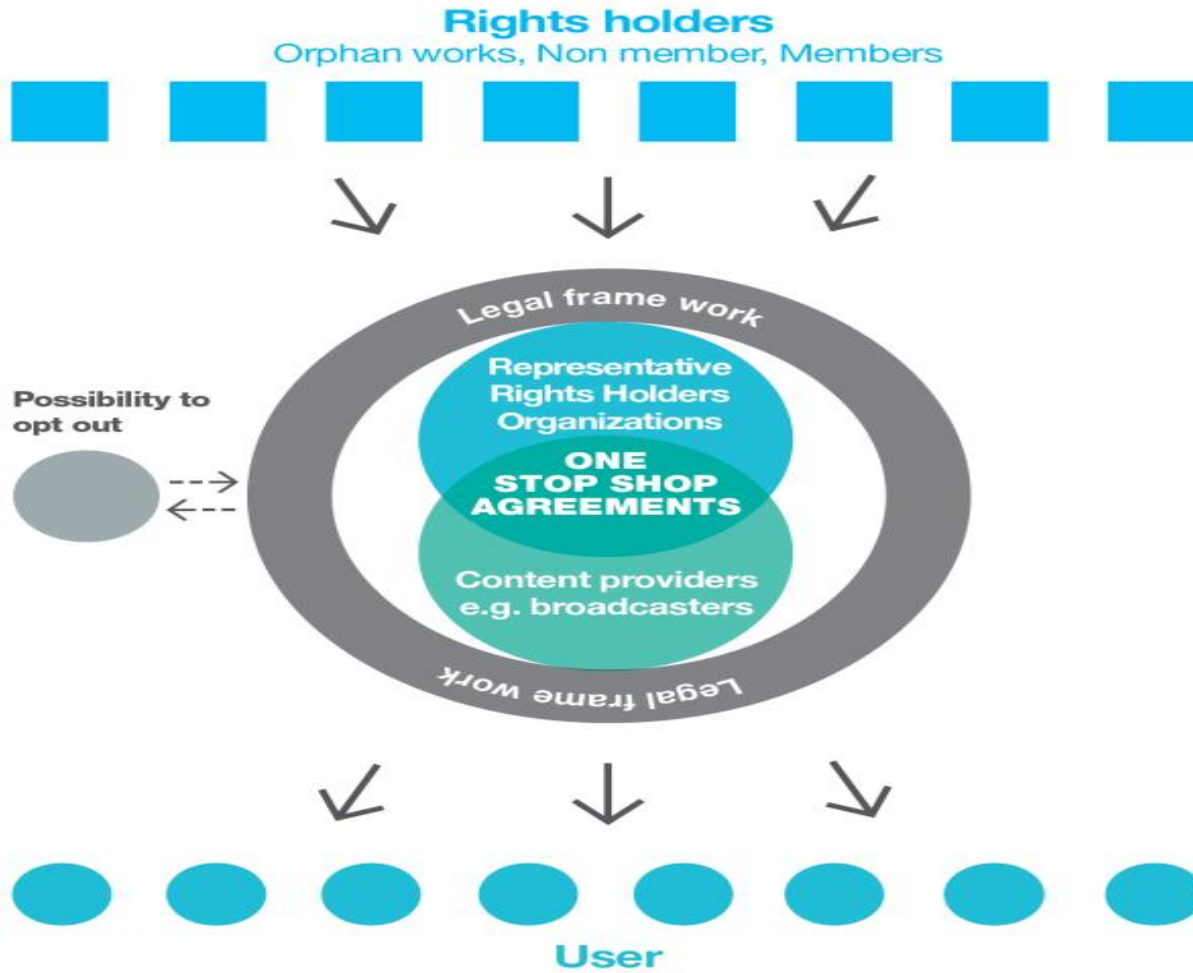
Rights holders
Orphan works, Non member, Members

Legal frame work

Possibility to opt out

Representative Rights Holders Organizations

ONE STOP SHOP AGREEMENTS

Content providers e.g. broadcasters

Legal frame work

User